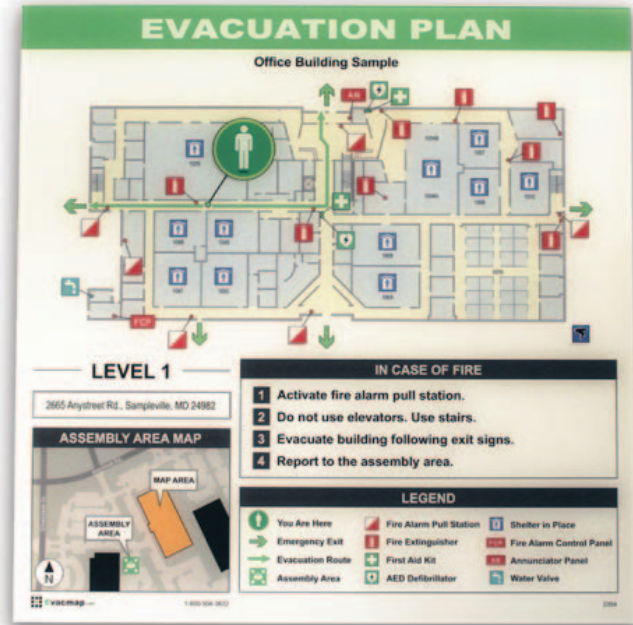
EVACUATION PLAN

Office Building Sample

AN

FCP

LEVEL 1

2665 Anystreet Rd., Sampleville, MD 24982

ASSEMBLY AREA MAP

MAP AREA

ASSEMBLY AREA

N

IN CASE OF FIRE

1 Activate fire alarm pull station.

2 Do not use elevators. Use stairs.

3 Evacuate building following exit signs.

4 Report to the assembly area.

LEGEND

| | | |
|---|---|---|
| You Are Here | Fire Alarm Pull Station | Shelter in Place |
| Emergency Exit | Fire Extinguisher | FCP Fire Alarm Control Panel |
| Evacuation Route | First Aid Kit | AN Annunciator Panel |
| Assembly Area | AED Defibrillator | Water Valve |

evacmap

1-800-504-3822

2004